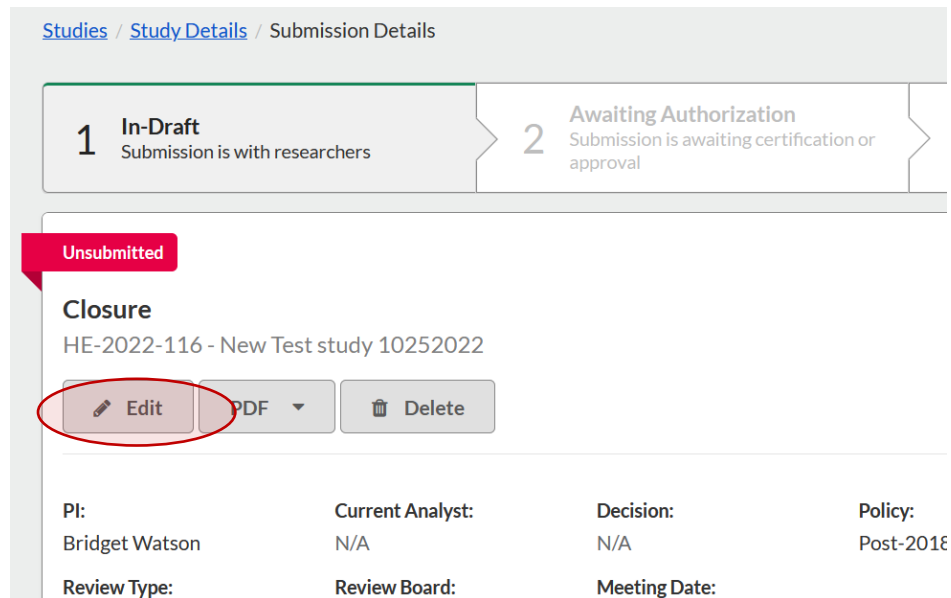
Studies / Study Details / Submission Details

1 In-Draft
Submission is with researchers

2 Awaiting Authorization
Submission is awaiting certification or approval

Unsubmitted

Closure

HE-2022-116 - New Test study 10252022

Edit PDF Delete

| PI: | Current Analyst: | Decision: | Policy: |
|---|---|---|---|
| Bridget Watson | N/A | N/A | Post-2018 |
| Review Type: | Review Board: | Meeting Date: | |